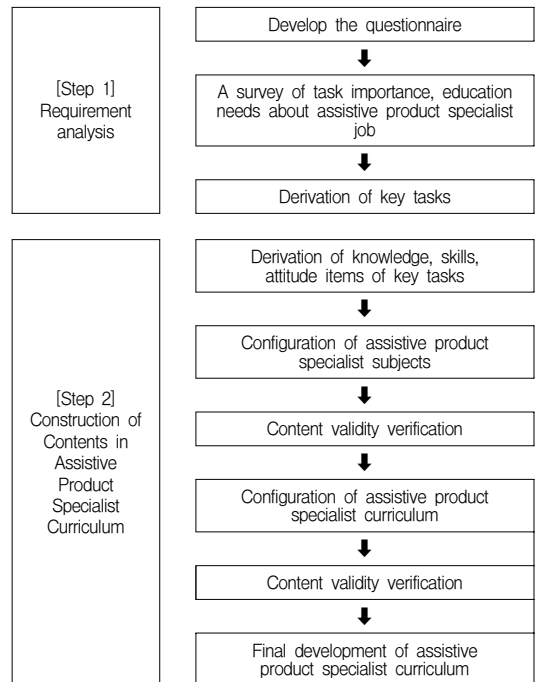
[Step 1] Requirement analysis

Develop the questionnaire

A survey of task importance, education needs about assistive product specialist job

Derivation of key tasks

[Step 2] Construction of Contents in Assistive Product Specialist Curriculum

Derivation of knowledge, skills, attitude items of key tasks

Configuration of assistive product specialist subjects

Content validity verification

Configuration of assistive product specialist curriculum

Content validity verification

Final development of assistive product specialist curriculum